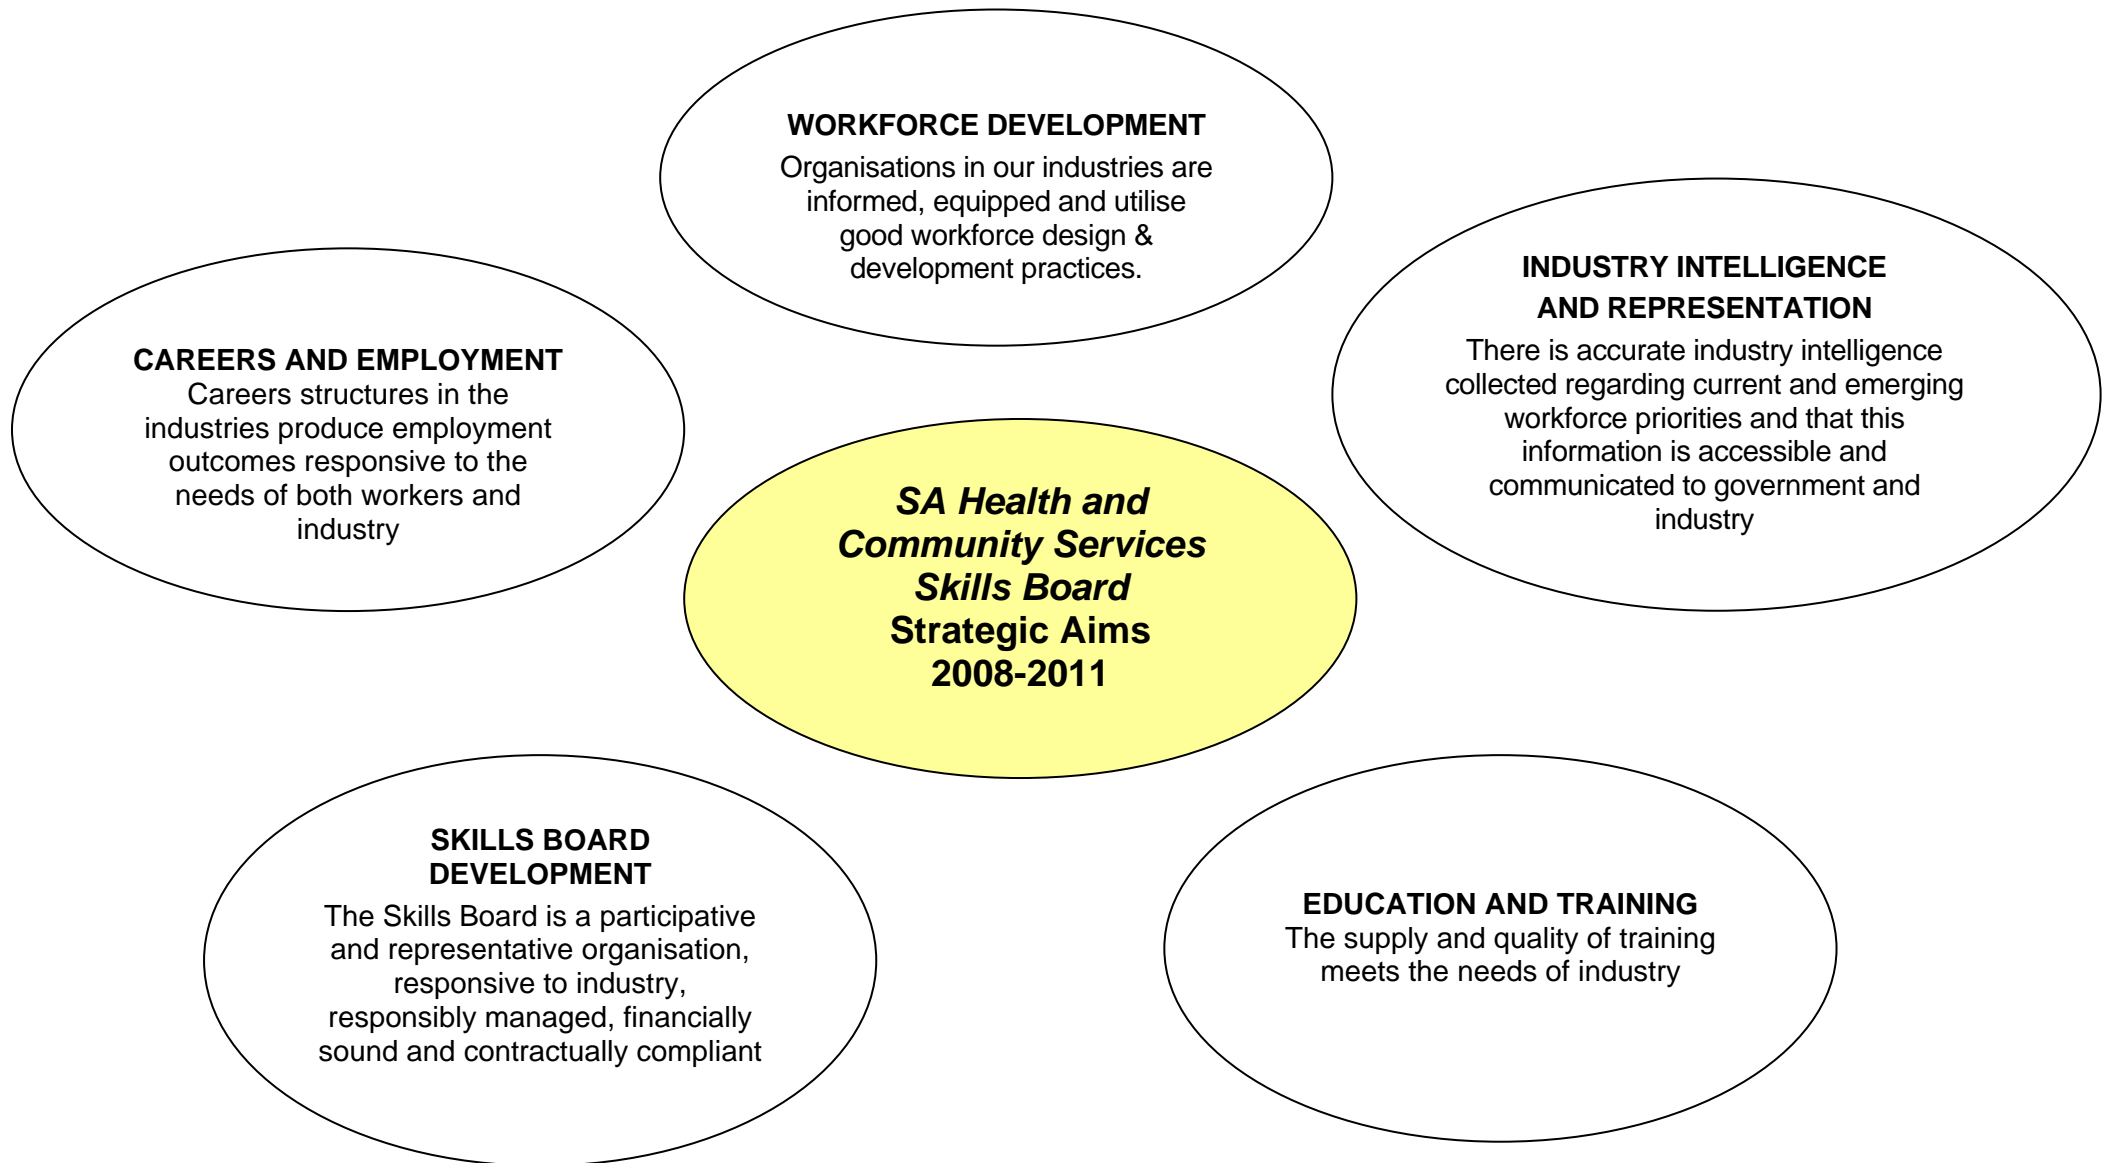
WORKFORCE DEVELOPMENT
Organisations in our industries are informed, equipped and utilise good workforce design & development practices.

CAREERS AND EMPLOYMENT
Careers structures in the industries produce employment outcomes responsive to the needs of both workers and industry

INDUSTRY INTELLIGENCE AND REPRESENTATION
There is accurate industry intelligence collected regarding current and emerging workforce priorities and that this information is accessible and communicated to government and industry

SA Health and Community Services Skills Board
Strategic Aims
2008-2011

SKILLS BOARD DEVELOPMENT
The Skills Board is a participative and representative organisation, responsive to industry, responsibly managed, financially sound and contractually compliant

EDUCATION AND TRAINING
The supply and quality of training meets the needs of industry